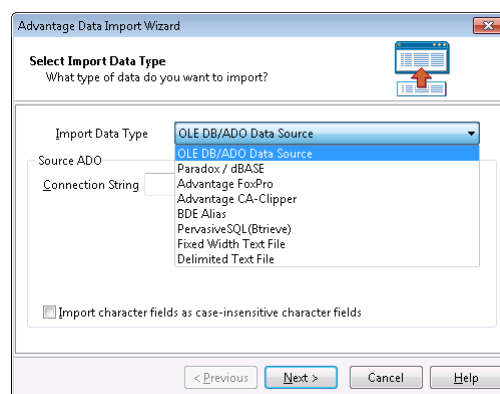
Advantage Data Import Wizard

Select Import Data Type
What type of data do you want to import?

Import Data Type
OLE DB/ADO Data Source

Source ADO
Connection String

OLE DB/ADO Data Source
Paradox / dBASE
Advantage FoxPro
Advantage CA-Clipper
BDE Alias
PervasiveSQL(Btrieve)
Fixed Width Text File
Delimited Text File

Import character fields as case-insensitive character fields

< Previous
Next >
Cancel
Help